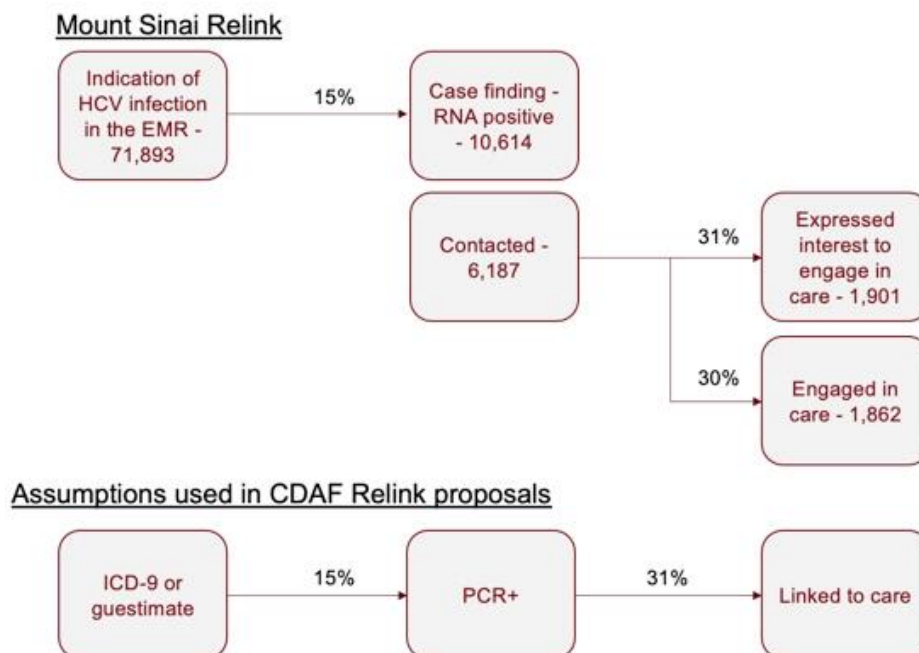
Mount Sinai Relink

Indication of HCV infection in the EMR - 71,893

15%

Case finding - RNA positive - 10,614

Contacted - 6,187

31%

Expressed interest to engage in care - 1,901

30%

Engaged in care - 1,862

Assumptions used in CDAF Relink proposals

ICD-9 or guestimate

15%

PCR+

31%

Linked to care